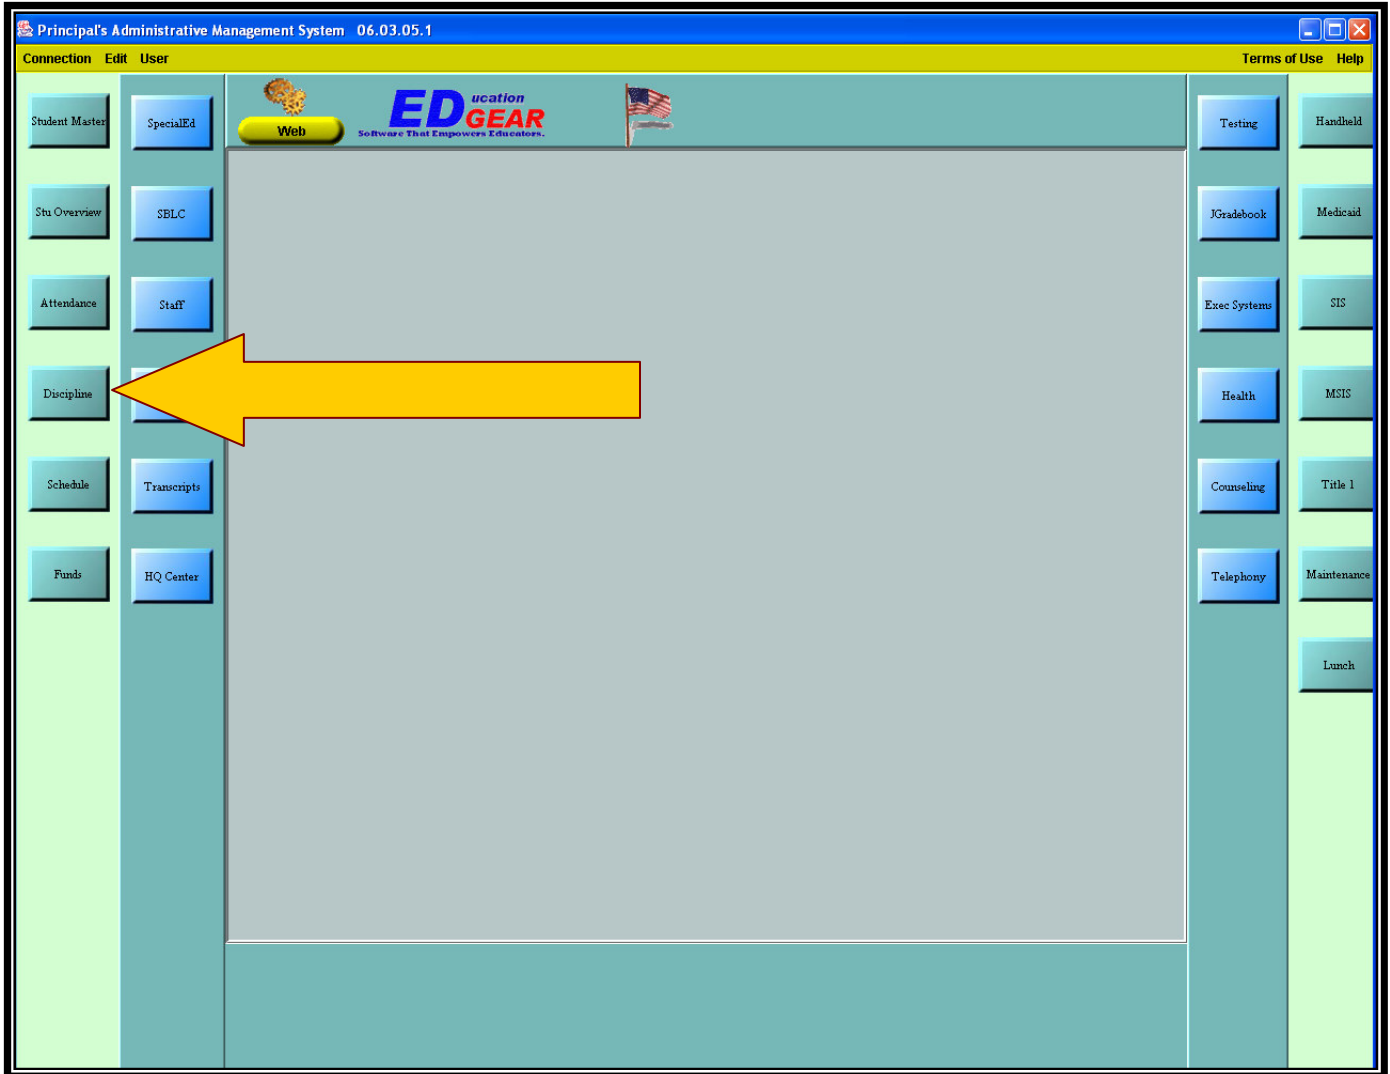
Principal's Administrative Management System 06.03.05.1

Connection Edit User

Terms of Use Help

Student Master

SpecialEd

Web

EDucation GEAR

Software That Empowers Educators.

Testing

Handheld

Stu Overview

SBLC

JGradebook

Medicaid

Attendance

Staff

Exec Systems

SIS

Discipline

Health

MSIS

Schedule

Transcripts

Counseling

Title 1

Funds

HQ Center

Telephony

Maintenance

Lunch